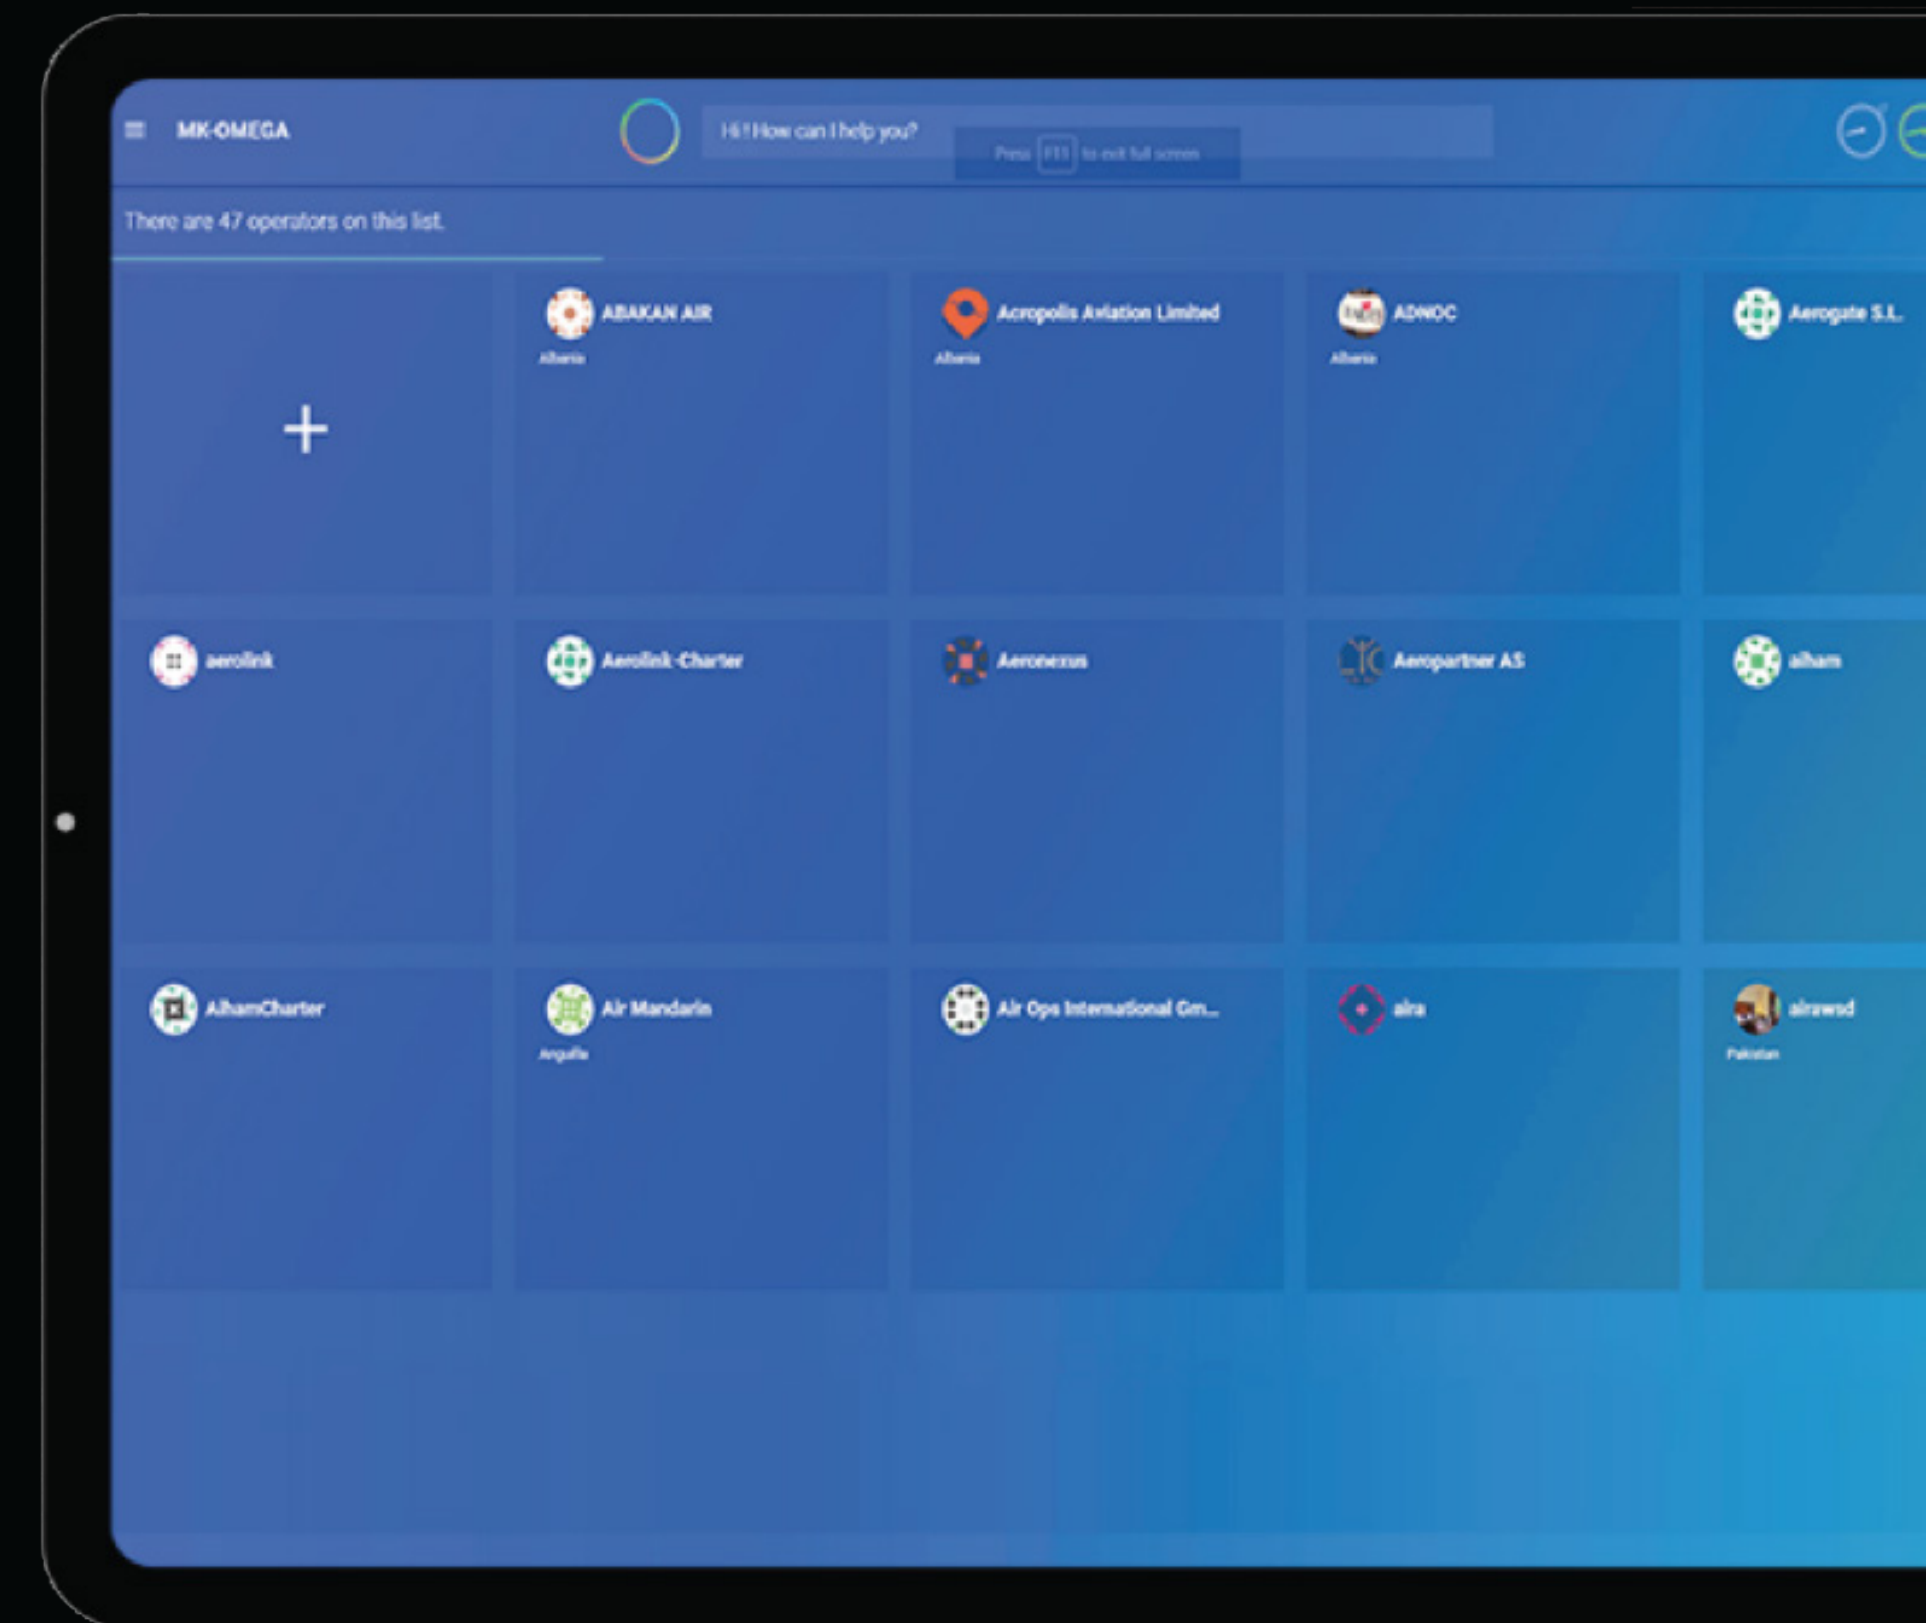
MK-OMEGA

Hi! How can I help you?

Press F11 to exit full screen

There are 47 operators on this list.

+

ABAKAN AIR
Albania

Acropolis Aviation Limited
Albania

ADNOC
Albania

Aerogate S.L.

aerolink

Aerolink-Charter

Aeronexus

Aeropartner AS

alham

AlhamCharter

Air Mandarin
Anguilla

Air Ops International Gm...

aira

airawsd
Pakistan